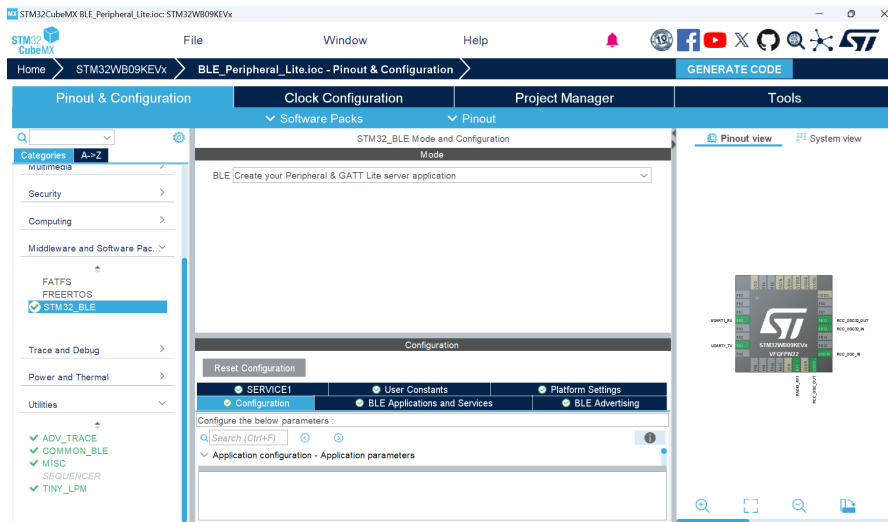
STM32CubeMX BLE_Peripheral_Lite.ioc: STM32WB09KEVx

STM32 CubeMX

File

Window

Help

Home

STM32WB09KEVx

BLE_Peripheral_Lite.ioc - Pinout & Configuration

GENERATE CODE

Pinout & Configuration

Clock Configuration

Project Manager

Tools

Software Packs

Pinout

Categories

A->Z

Multimedia

Security

Computing

Middleware and Software Pac...

FATFS

FREERTOS

STM32_BLE

Trace and Debug

Power and Thermal

Utilities

ADV_TRACE

COMMON_BLE

MISC

SEQUENCER

TINY_LPM

STM32_BLE Mode and Configuration

Mode

BLE Create your Peripheral & GATT Lite server application

Configuration

Reset Configuration

SERVICE1

User Constants

Platform Settings

Configuration

BLE Applications and Services

BLE Advertising

Configure the below parameters :

Search (Ctrl+F)

Application configuration - Application parameters

Pinout view

System view

USART1_RX

USART1_TX

RCC_OSC32_OUT

RCC_OSC32_IN

RCC_OSC_IN

STM32WB09KEVx

VFQFPN32

RCC_OSC_OUT